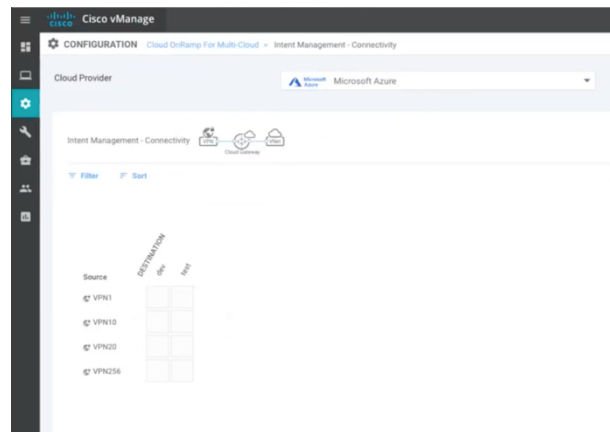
cisco Cisco vManage

CONFIGURATION Cloud OnRamp For Multi-Cloud > Intent Management - Connectivity

Cloud Provider

Microsoft Azure Microsoft Azure

Intent Management - Connectivity VPN Cloud Gateway VNet

Filter Sort

DESTINATION

dev test

Source

VPN1

VPN10

VPN20

VPN256